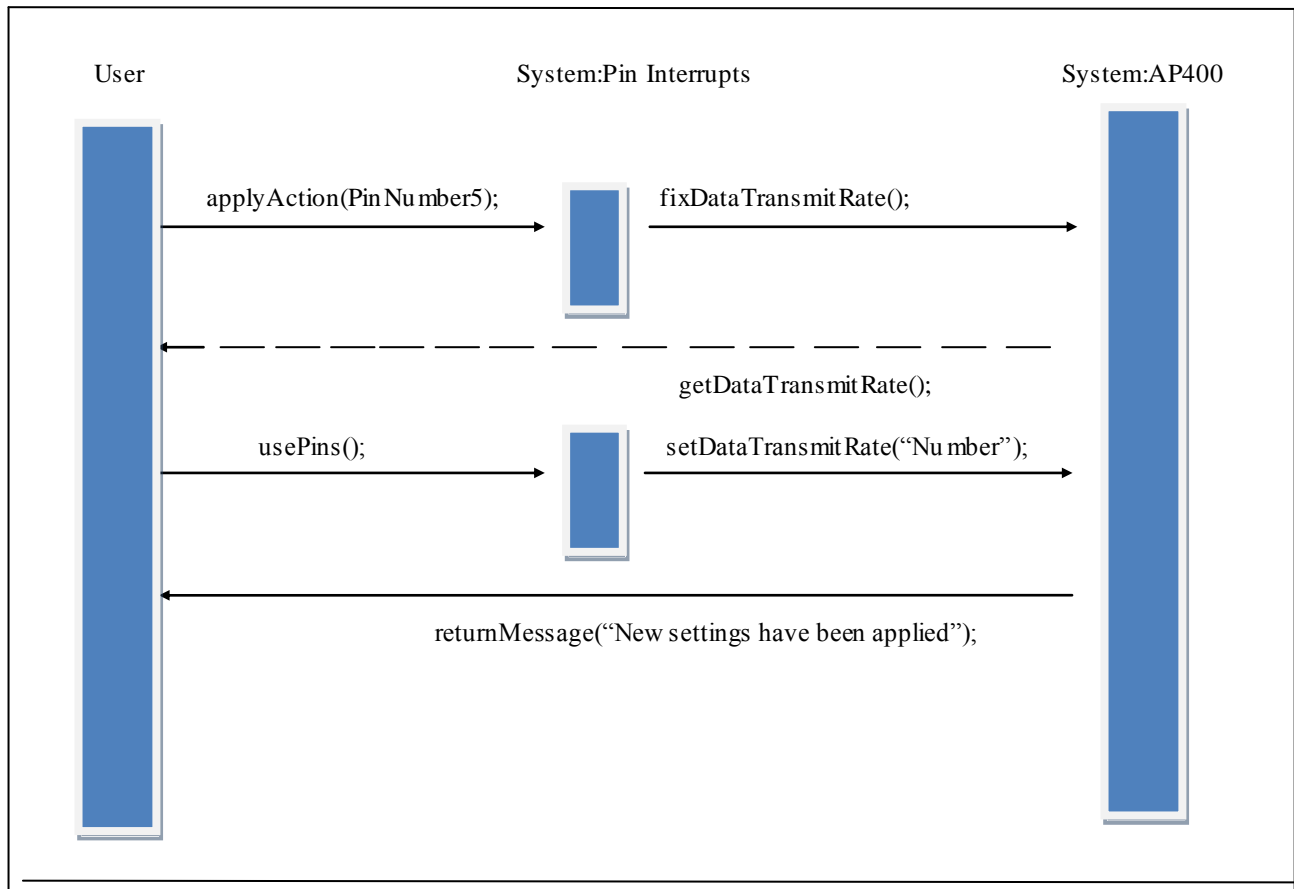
User

System:Pin Interrupts

System:AP400

applyAction(PinNumber5);

fixDataTransmitRate();

getDataTransmitRate();

usePins();

setDataTransmitRate("Number");

returnMessage("New settings have been applied");